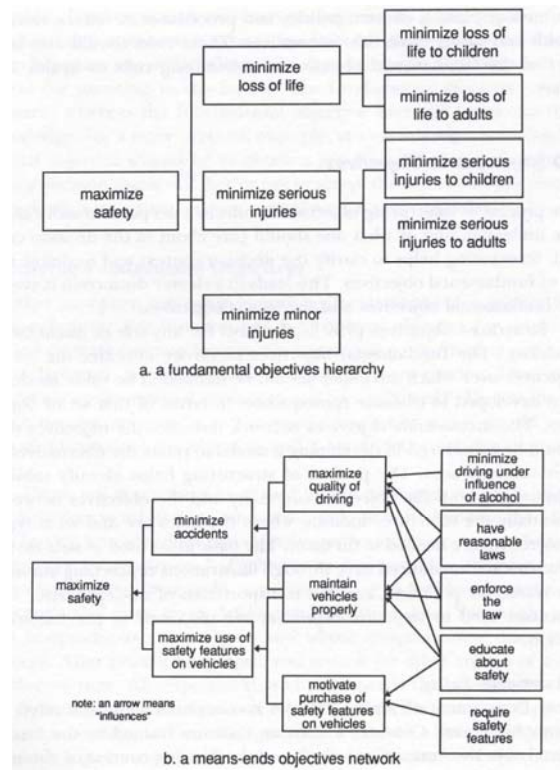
maximize safety

minimize loss of life

minimize serious injuries

minimize minor injuries

minimize loss of life to children

minimize loss of life to adults

minimize serious injuries to children

minimize serious injuries to adults

a. a fundamental objectives hierarchy

maximize safety

minimize accidents

maximize quality of driving

maintain vehicles properly

maximize use of safety features on vehicles

motivate purchase of safety features on vehicles

minimize driving under influence of alcohol

have reasonable laws

enforce the law

educate about safety

require safety features

note: an arrow means "influences"

b. a means-ends objectives network